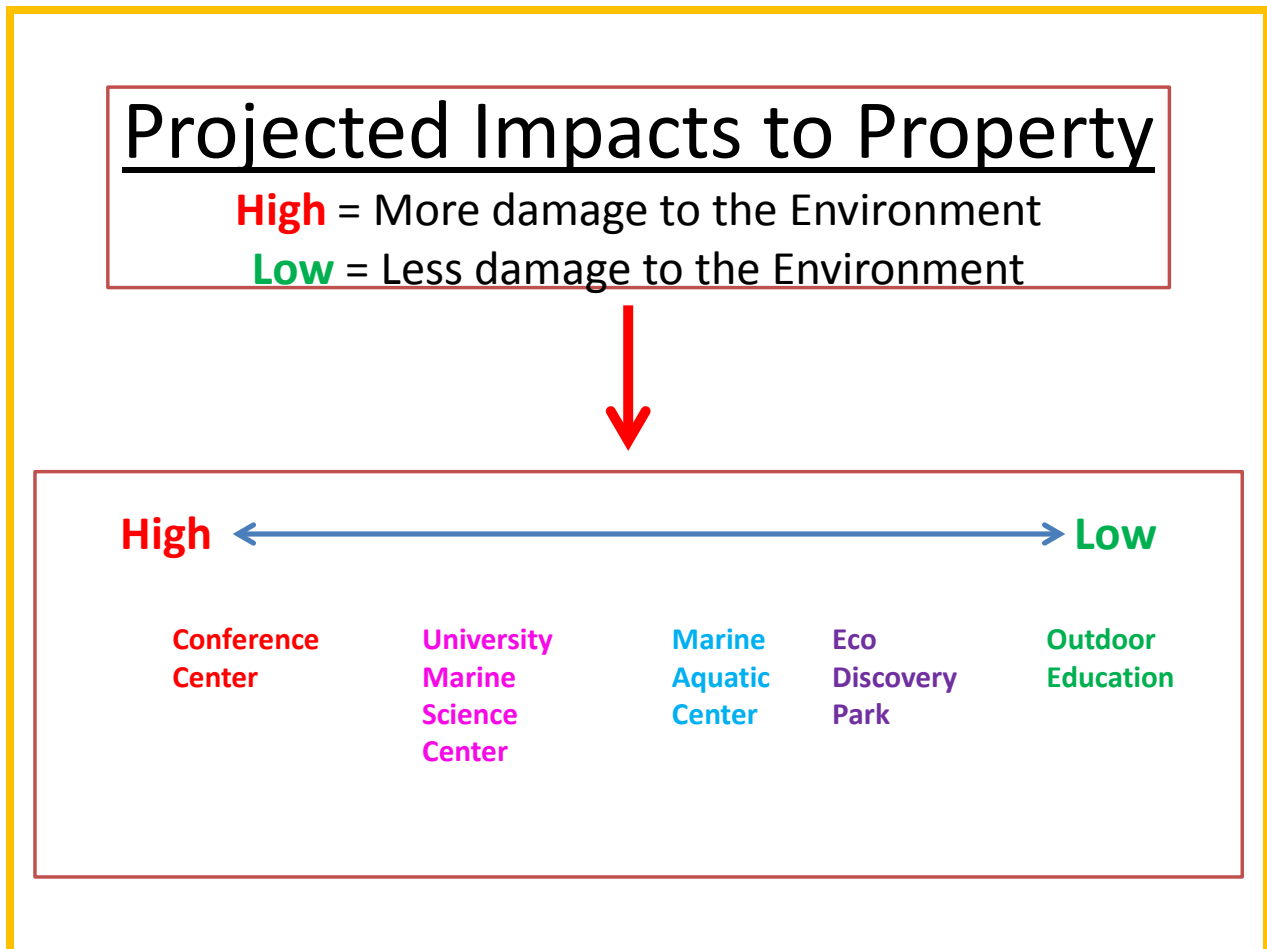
Projected Impacts to Property

High = More damage to the Environment
Low = Less damage to the Environment

High Low

Conference Center

University Marine Science Center

Marine Aquatic Center

Eco Discovery Park

Outdoor Education